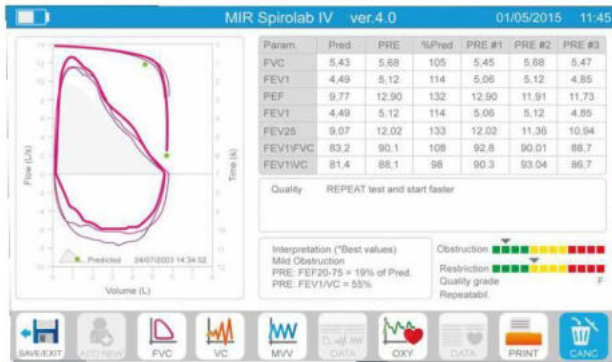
MIR Spirolab IV ver.4.0 01/05/2015 11:45

| Param. | Pred. | PRE | %Pred | PRE #1 | PRE #2 | PRE #3 |
|---|---|---|---|---|---|---|
| FVC | 5,43 | 5,68 | 105 | 5,45 | 5,68 | 5,47 |
| FEV1 | 4,49 | 5,12 | 114 | 5,06 | 5,12 | 4,85 |
| PEF | 9,77 | 12,90 | 132 | 12,90 | 11,91 | 11,73 |
| FEV1 | 4,49 | 5,12 | 114 | 5,06 | 5,12 | 4,85 |
| FEV25 | 9,07 | 12,02 | 133 | 12,02 | 11,36 | 10,94 |
| FEV1\FVC | 83,2 | 90,1 | 108 | 92,8 | 90,01 | 88,7 |
| FEV1\VC | 81,4 | 88,1 | 98 | 90,3 | 93,04 | 86,7 |

Quality REPEAT test and start faster

Flow (L/s)
Time (s)
Volume (L)
Predicted 24/07/2003 14:34:52

Interpretation (*Best values)
Mild Obstruction
PRE: FEF20-75 = 19% of Pred.
PRE: FEV1/VC = 55%

Obstruction
Restriction
Quality grade F
Repeatabil.

SAVE/EXIT ADD NEW FVC VC MVV DATA OXY DATA PRINT CANC